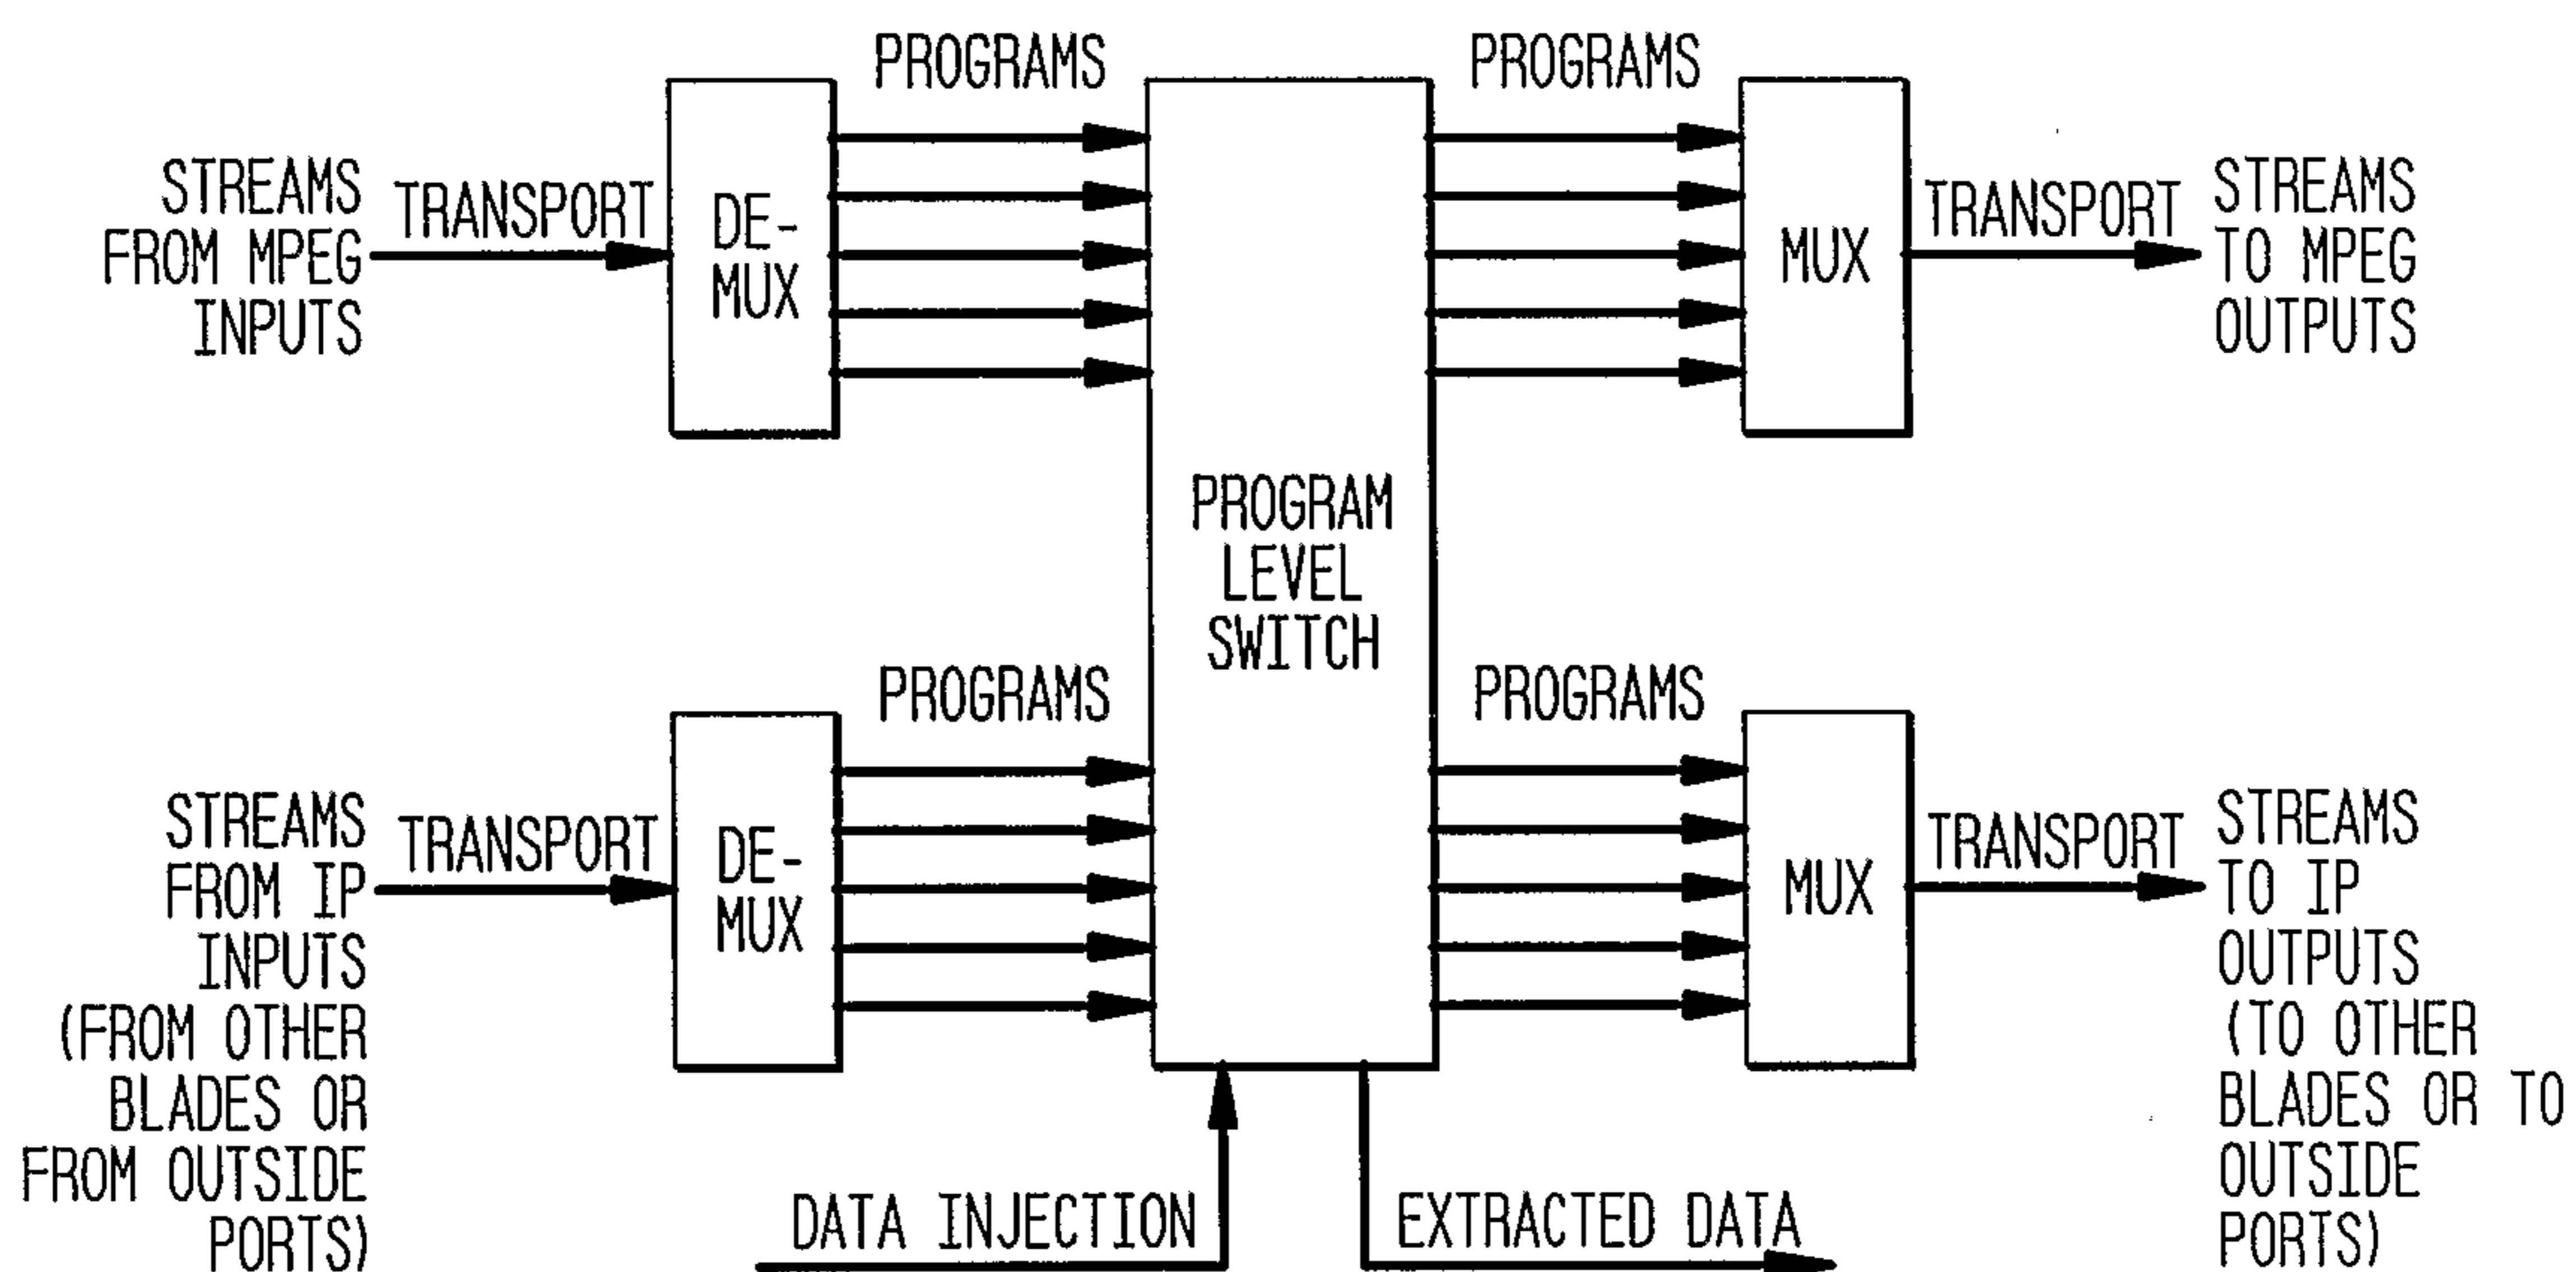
STREAMS FROM MPEG INPUTS

TRANSPORT

DE-MUX

PROGRAMS

PROGRAM LEVEL SWITCH

PROGRAMS

MUX

TRANSPORT

STREAMS TO MPEG OUTPUTS

STREAMS FROM IP INPUTS (FROM OTHER BLADES OR FROM OUTSIDE PORTS)

TRANSPORT

DE-MUX

PROGRAMS

PROGRAMS

MUX

TRANSPORT

STREAMS TO IP OUTPUTS (TO OTHER BLADES OR TO OUTSIDE PORTS)

DATA INJECTION

EXTRACTED DATA